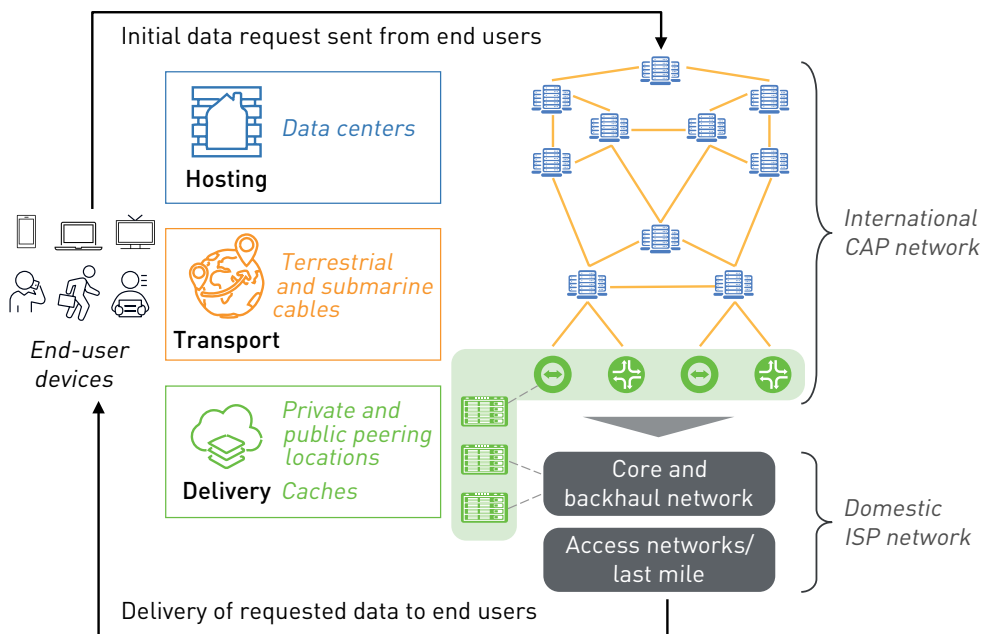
Initial data request sent from end users

Data centers

Hosting

Terrestrial and submarine cables

Transport

Private and public peering locations

Delivery Caches

End-user devices

International CAP network

Core and backhaul network

Access networks/ last mile

Domestic ISP network

Delivery of requested data to end users